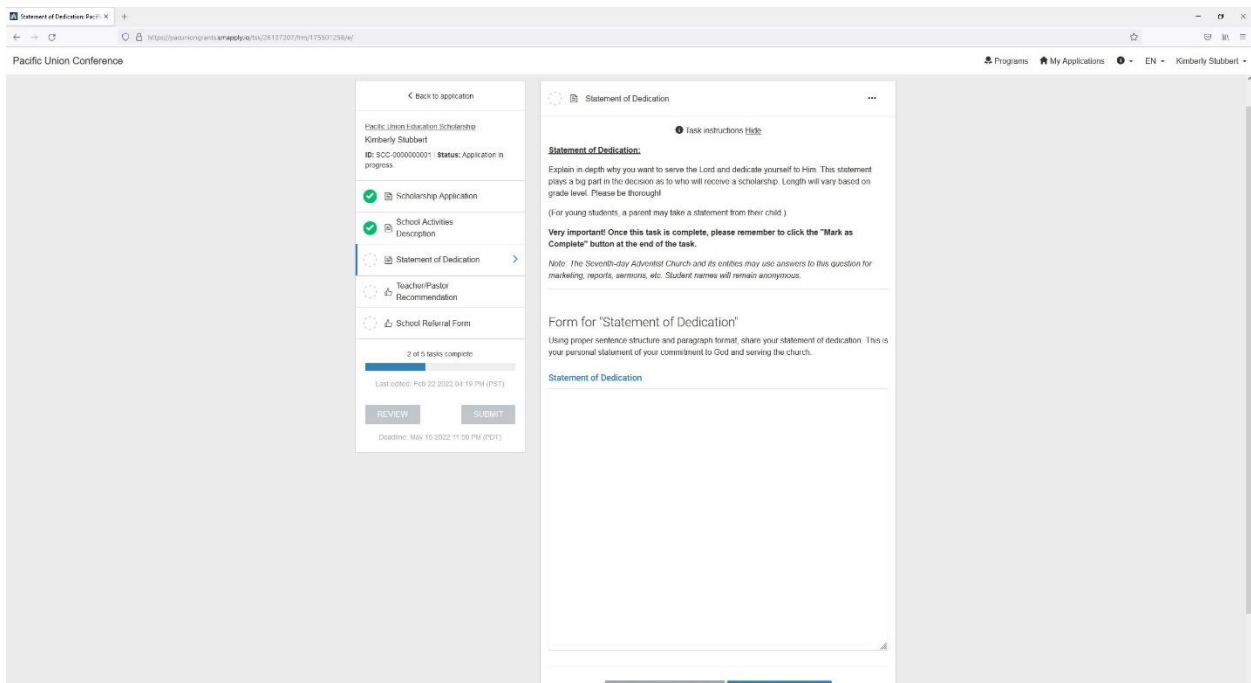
Statement of Dedication Pacif ×

https://pacunionsgrants.smapply.io/t/r/28137207/frm/175601298/e/

Pacific Union Conference

Programs My Applications EN Kimberly Stubbert

< Back to application

Pacific Union Education Scholarship
Kimberly Stubbert
ID: SCC-0000000001 Status: Application in progress

Scholarship Application

School Activities Description

Statement of Dedication

Teacher/Pastor Recommendation

School Referral Form

2 of 5 tasks complete

Last edited: Feb 22 2022 04:19 PM (PST)

REVIEW SUBMIT

Deadline: May 15 2022 11:59 PM (PDT)

Statement of Dedication ...

Task instructions Hide

Statement of Dedication:

Explain in depth why you want to serve the Lord and dedicate yourself to Him. This statement plays a big part in the decision as to who will receive a scholarship. Length will vary based on grade level. Please be thorough!

(For young students, a parent may take a statement from their child.)

Very important! Once this task is complete, please remember to click the "Mark as Complete" button at the end of the task.

Note: The Seventh-day Adventist Church and its entities may use answers to this question for marketing, reports, sermons, etc. Student names will remain anonymous.

Form for "Statement of Dedication"

Using proper sentence structure and paragraph format, share your statement of dedication. This is your personal statement of your commitment to God and serving the church.

Statement of Dedication